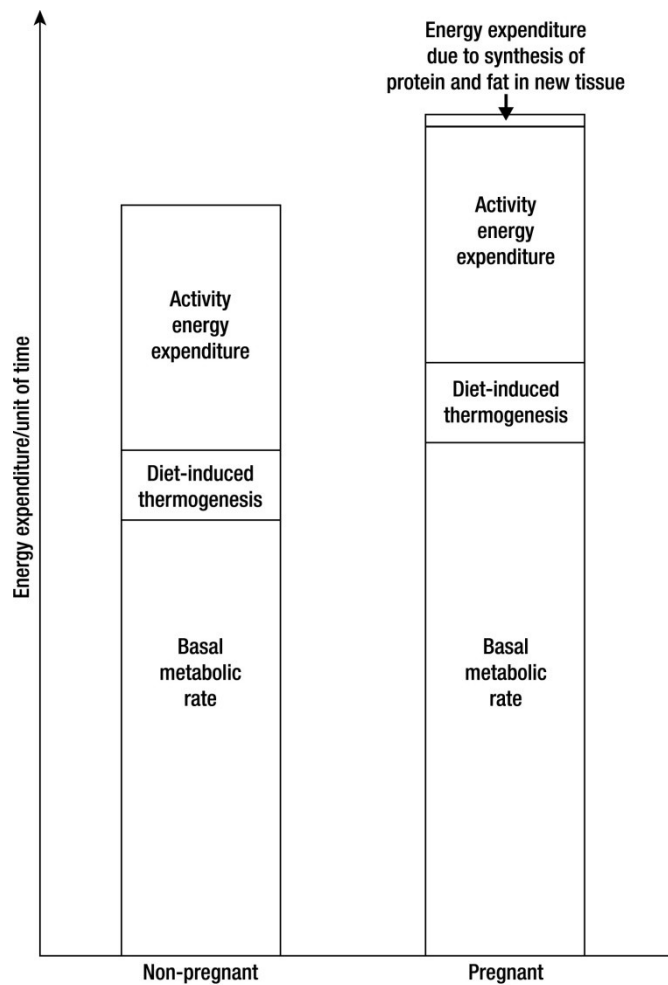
Energy expenditure/unit of time

Energy expenditure due to synthesis of protein and fat in new tissue

Activity energy expenditure

Diet-induced thermogenesis

Basal metabolic rate

Activity energy expenditure

Diet-induced thermogenesis

Basal metabolic rate

Non-pregnant

Pregnant